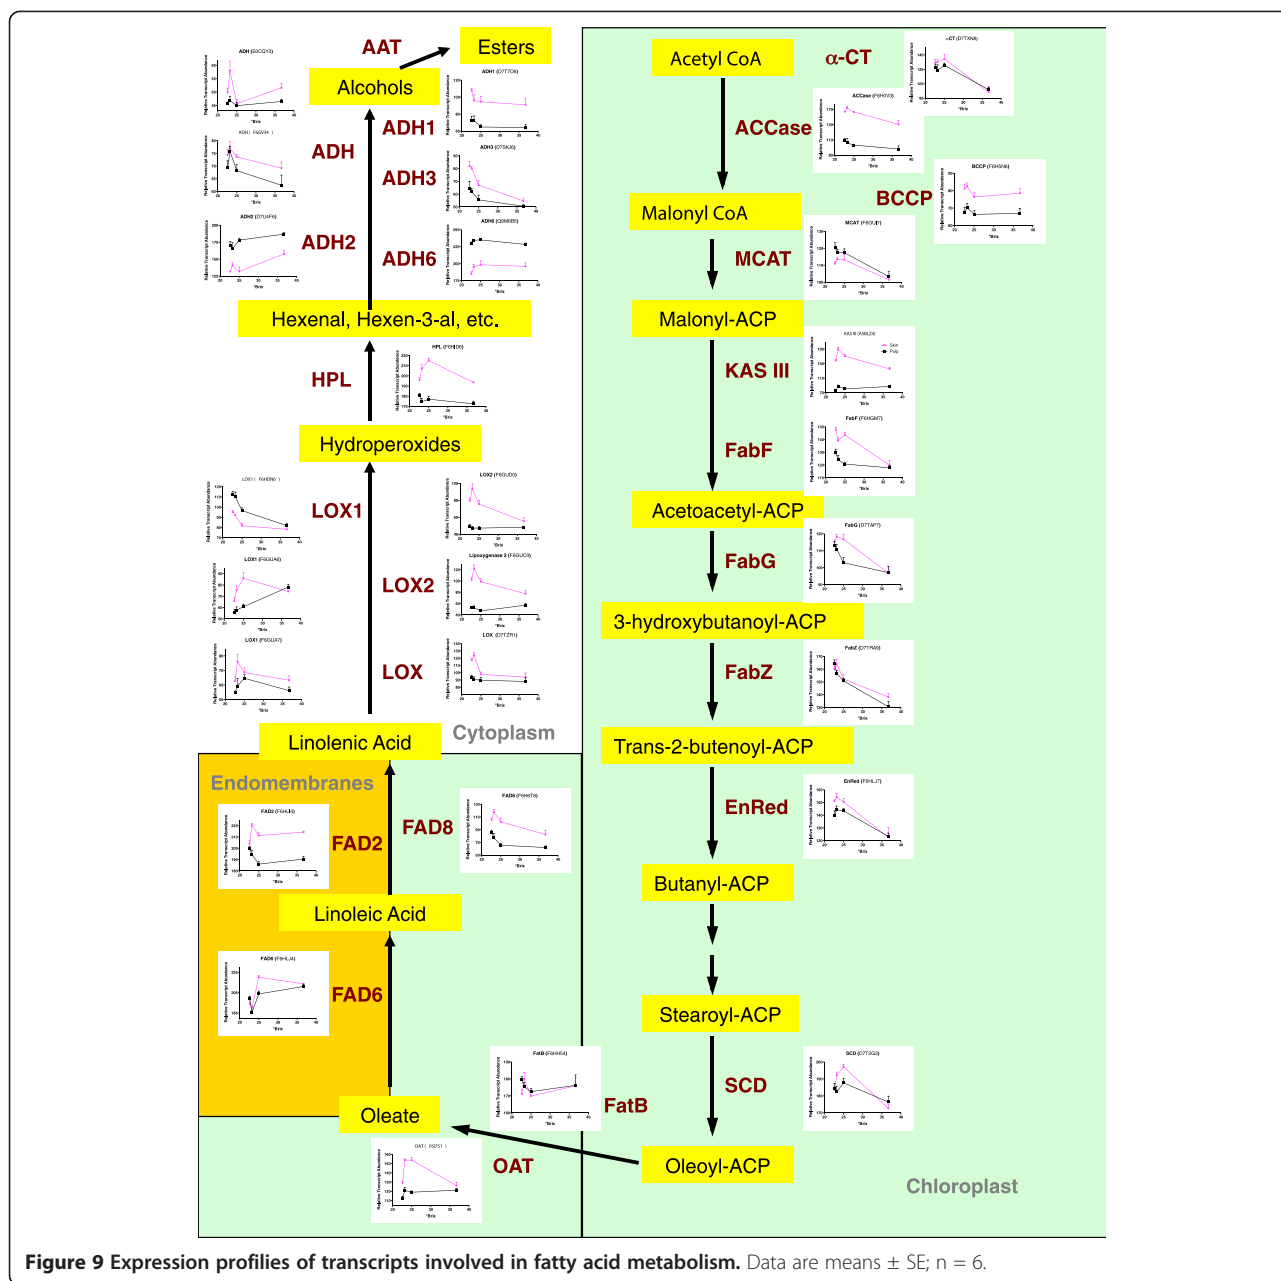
AAT

Esters

Alcohols

ADH (E5CQY3)

ADH1 (D7T7C6)

ADH1

ADH

ADH (F6GV34)

ADH3 (D7SAJ0)

ADH3

ADH2 (D7U4F6)

ADH2

ADH6 (Q9M2E5)

ADH6

Hexenal, Hexen-3-al, etc.

HPL

HPL (F6HTX6)

Hydroperoxides

LOX1 (F6HDN6)

LOX1

LOX2 (F6GUD0)

LOX1 (F6GUA0)

Lipoxygenase 2 (F6GUC9)

LOX2

LOX1 (F6GUA7)

LOX (D7TZR1)

LOX

Linolenic Acid

Cytoplasm

Endomembranes

FAD2 (F6HLI4)

FAD2

FAD8

FAD8 (F6H0T8)

Linoleic Acid

FAD6 (F6HLJ4)

FAD6

FatB (F6HH54)

FatB

Oleate

OAT (F6I751)

OAT

Acetyl CoA

α-CT

α-CT (D7TX99)

ACCase (F6H7I0)

ACCase

BCCP (F6H5N6)

BCCP

Malonyl CoA

MCAT (F6GU07)

MCAT

Malonyl-ACP

KAS III (A5BLZ4)

KAS III

Skin

Pulp

FabF (F6HGM7)

FabF

Acetoacetyl-ACP

FabG (D7TAP7)

FabG

3-hydroxybutanoyl-ACP

FabZ (D7TR60)

FabZ

Trans-2-butenoyl-ACP

EnRed (F6HLJ7)

EnRed

Butanyl-ACP

Stearoyl-ACP

SCD (D7T2G3)

SCD

Oleoyl-ACP

Chloroplast

Relative Transcript Abundance

°Brix

Figure 9 Expression profiles of transcripts involved in fatty acid metabolism. Data are means ± SE; n = 6.